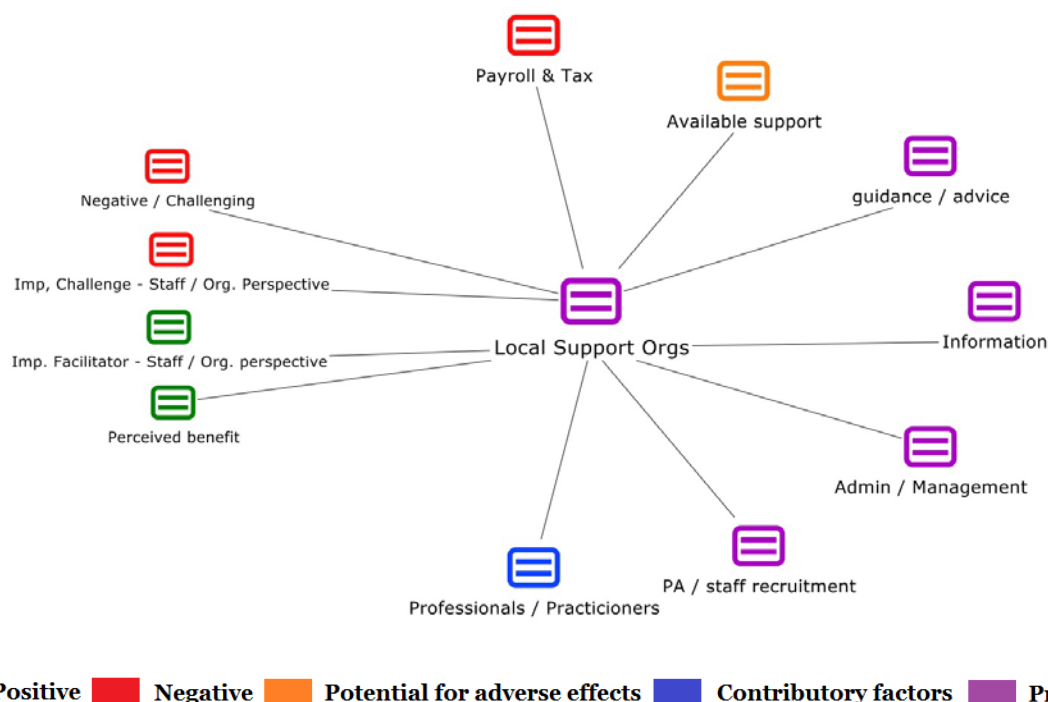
Payroll & Tax

Available support

guidance / advice

Negative / Challenging

Imp, Challenge - Staff / Org. Perspective

Imp. Facilitator - Staff / Org. perspective

Perceived benefit

Local Support Orgs

Information

Admin / Management

PA / staff recruitment

Professionals / Practicioners

Positive Negative Potential for adverse effects Contributory factors Pr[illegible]